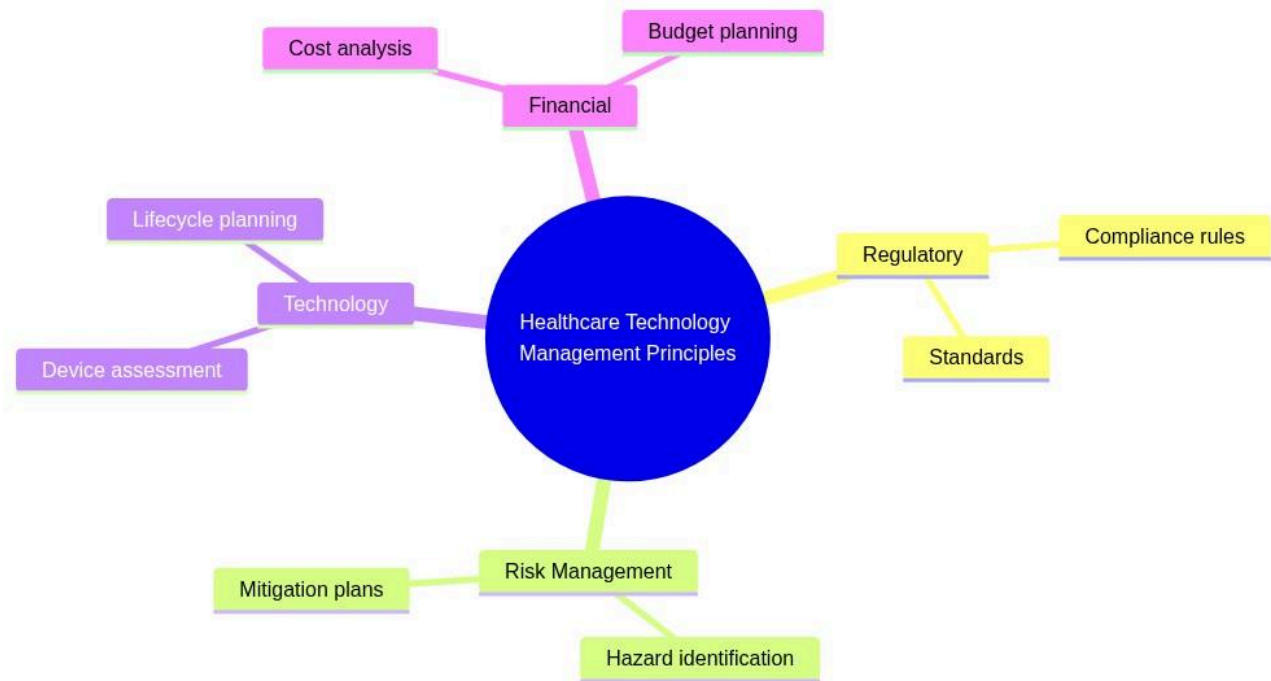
Cost analysis

Budget planning

Financial

Lifecycle planning

Technology

Device assessment

Healthcare Technology Management Principles

Regulatory

Compliance rules

Standards

Risk Management

Mitigation plans

Hazard identification